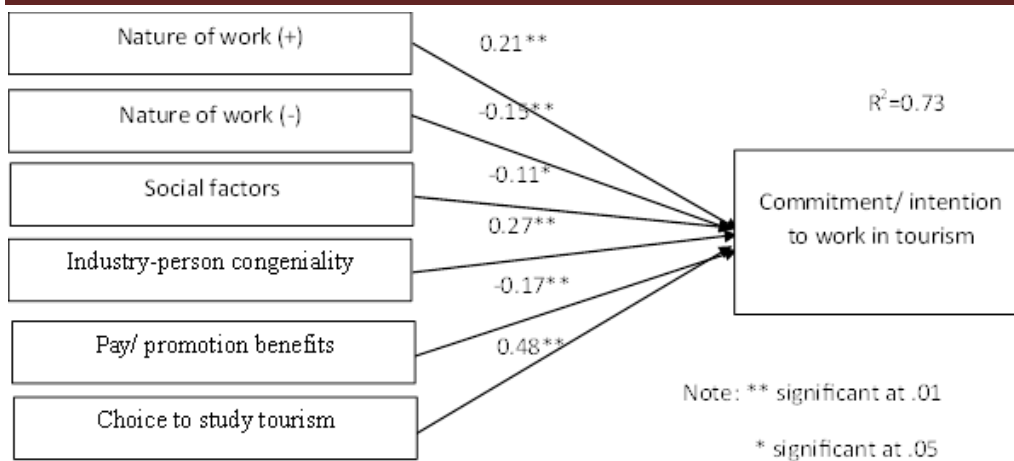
Nature of work (+)

0.21**

Nature of work (-)

-0.19**

$R^2$=0.73

-0.11*

Social factors

0.27**

Commitment/ intention to work in tourism

Industry-person congeniality

-0.17**

Pay/ promotion benefits

0.48**

Note: ** significant at .01

Choice to study tourism

* significant at .05